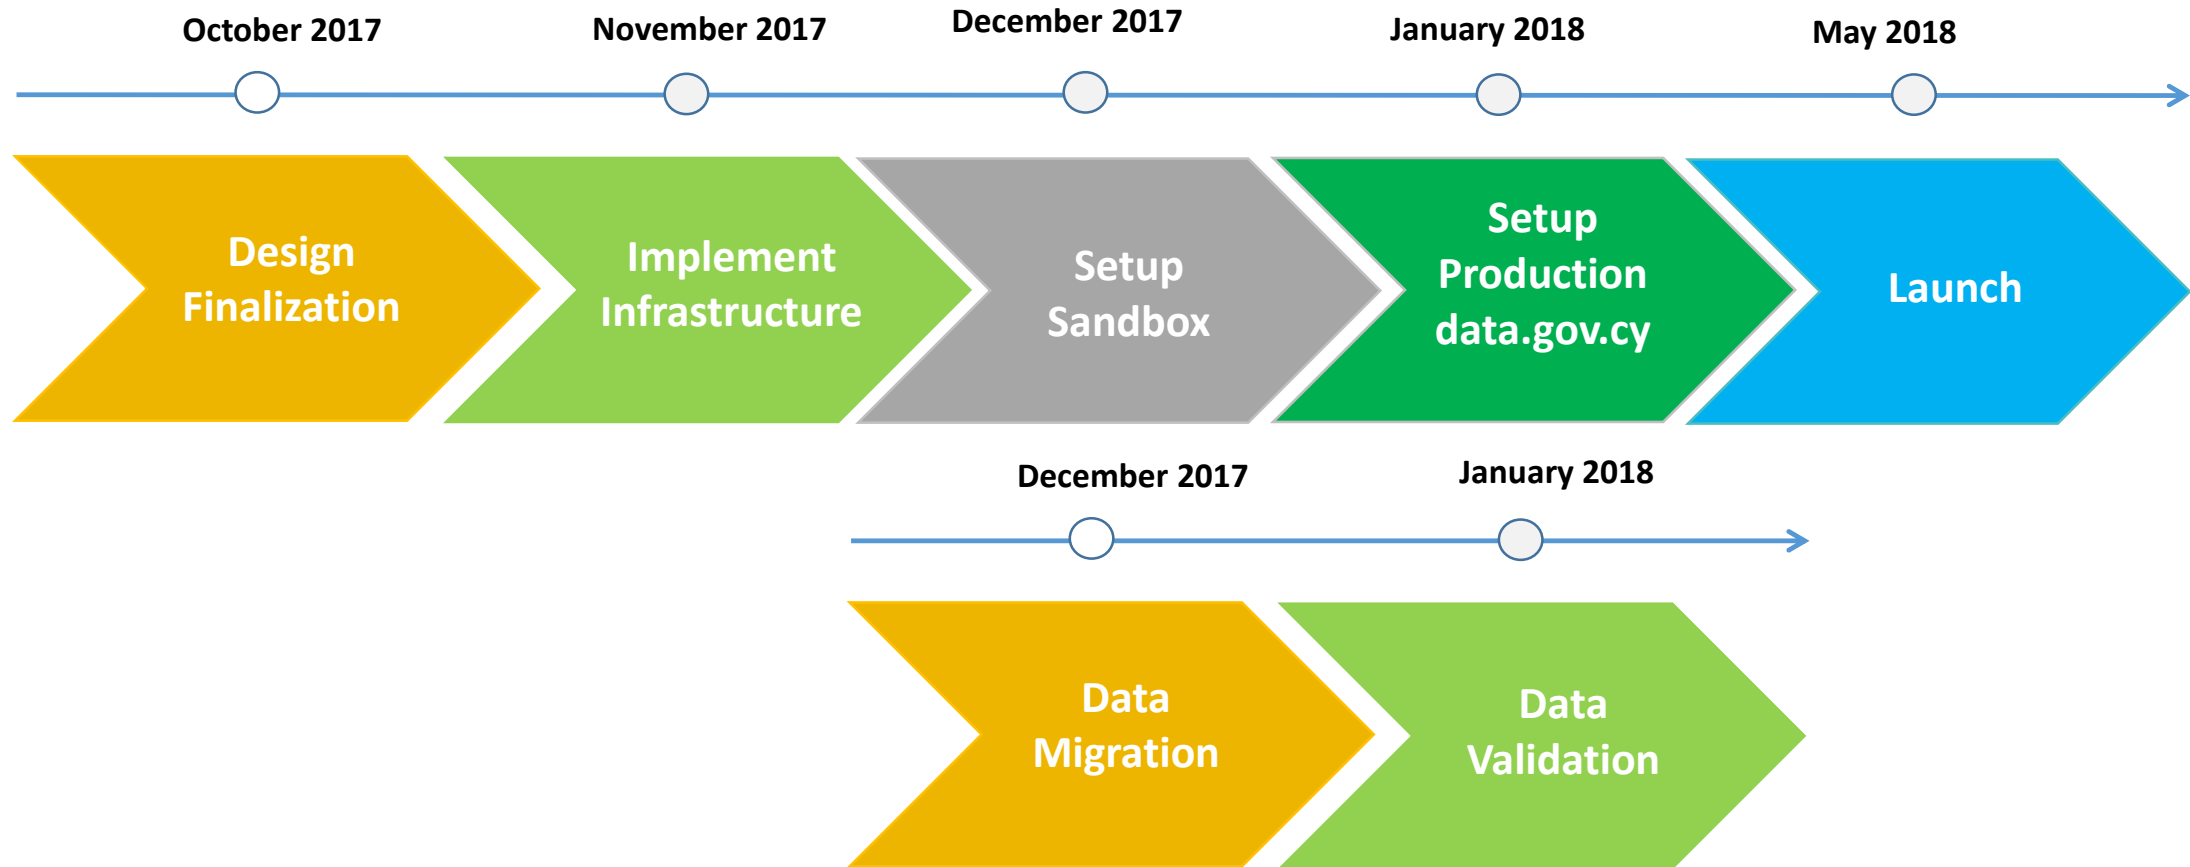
October 2017

November 2017

December 2017

January 2018

May 2018

Design Finalization

Implement Infrastructure

Setup Sandbox

Setup Production data.gov.cy

Launch

December 2017

January 2018

Data Migration

Data Validation